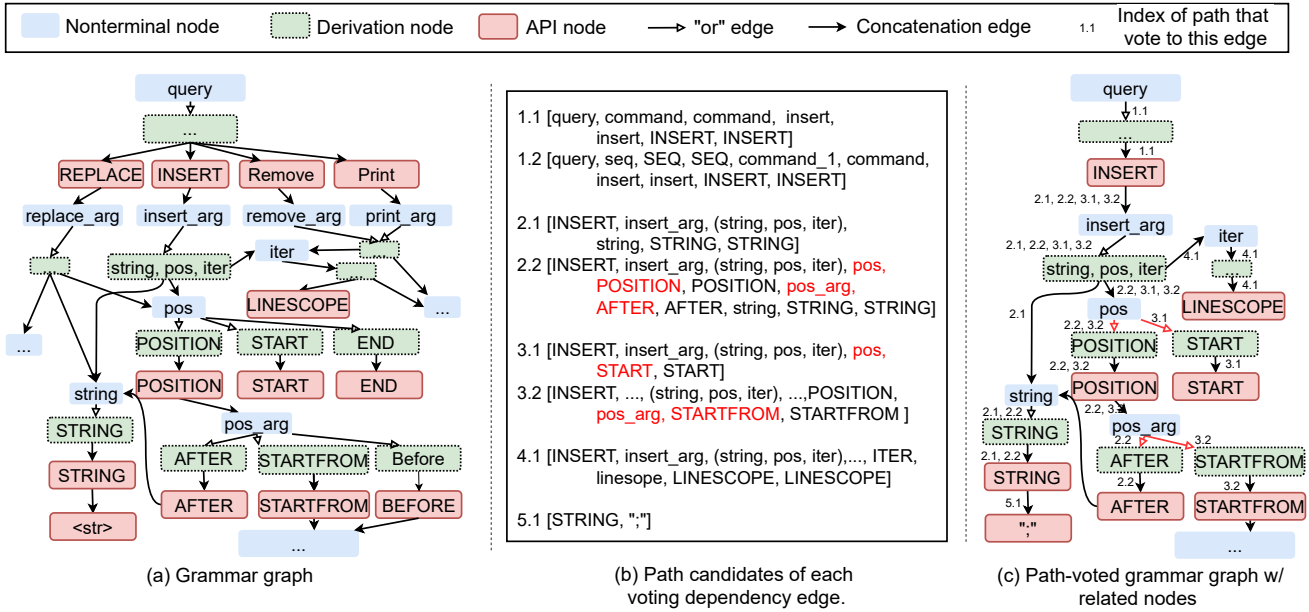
Nonterminal node
Derivation node
API node
"or" edge
Concatenation edge
1.1 Index of path that vote to this edge

query
...
REPLACE
INSERT
Remove
Print
replace_arg
insert_arg
remove_arg
print_arg
...
string, pos, iter
iter
...
LINESCOPE
...
pos
...
POSITION
START
END
POSITION
START
END
string
pos_arg
STRING
AFTER
STARTFROM
Before
STRING
AFTER
STARTFROM
BEFORE
<str>
...

(a) Grammar graph

1.1 [query, command, command, insert, insert, INSERT, INSERT]
1.2 [query, seq, SEQ, SEQ, command_1, command, insert, insert, INSERT, INSERT]

2.1 [INSERT, insert_arg, (string, pos, iter), string, STRING, STRING]
2.2 [INSERT, insert_arg, (string, pos, iter), pos, POSITION, POSITION, pos_arg, AFTER, AFTER, string, STRING, STRING]

3.1 [INSERT, insert_arg, (string, pos, iter), pos, START, START]
3.2 [INSERT, ..., (string, pos, iter), ...,POSITION, pos_arg, STARTFROM, STARTFROM ]

4.1 [INSERT, insert_arg, (string, pos, iter),..., ITER, linesope, LINESCOPE, LINESCOPE]

5.1 [STRING, ";"]

(b) Path candidates of each voting dependency edge.

query
1.1
...
1.1
INSERT
2.1, 2.2, 3.1, 3.2
insert_arg
2.1, 2.2, 3.1, 3.2
iter
4.1
string, pos, iter
4.1
2.2, 3.1, 3.2
...
4.1
LINESCOPE
2.1
pos
2.2, 3.2
3.1
POSITION
START
2.2, 3.2
3.1
POSITION
START
string
2.2, 3.2
2.1, 2.2
pos_arg
STRING
2.2
3.2
2.1, 2.2
AFTER
STARTFROM
STRING
2.2
3.2
5.1
AFTER
STARTFROM
";"
...

(c) Path-voted grammar graph w/ related nodes